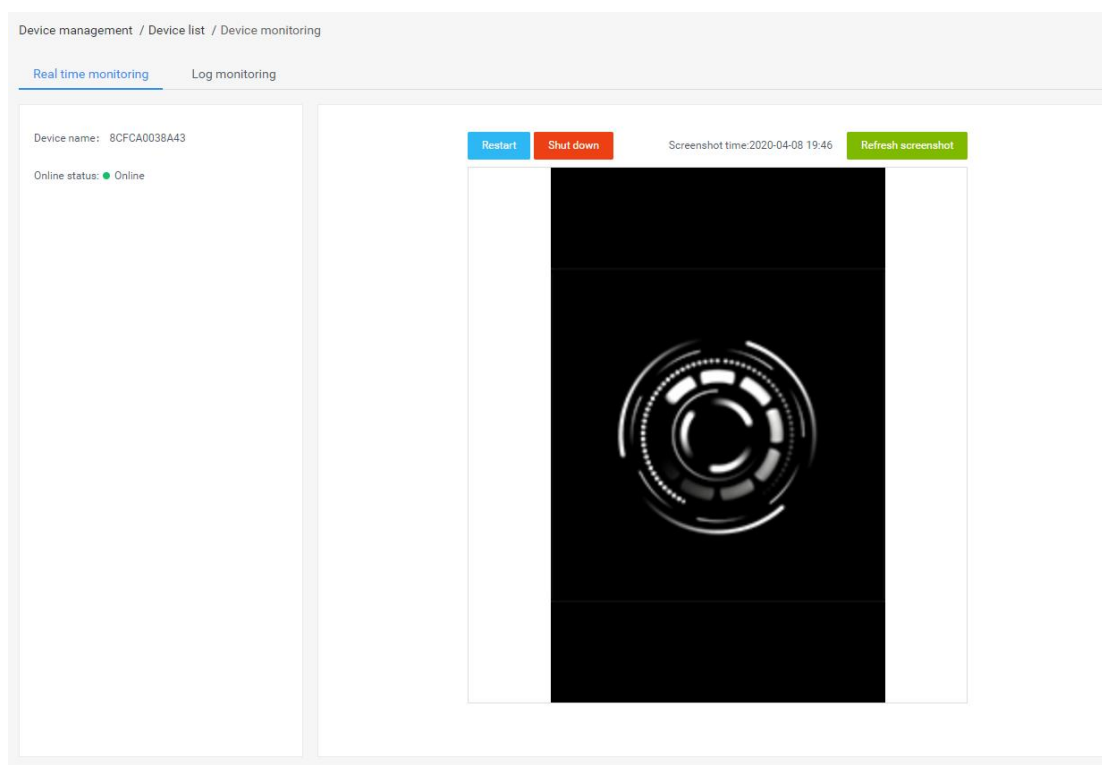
Device management / Device list / Device monitoring

Real time monitoring

Log monitoring

Device name: 8CFCA0038A43

Online status: ● Online

Restart

Shut down

Screenshot time:2020-04-08 19:46

Refresh screenshot